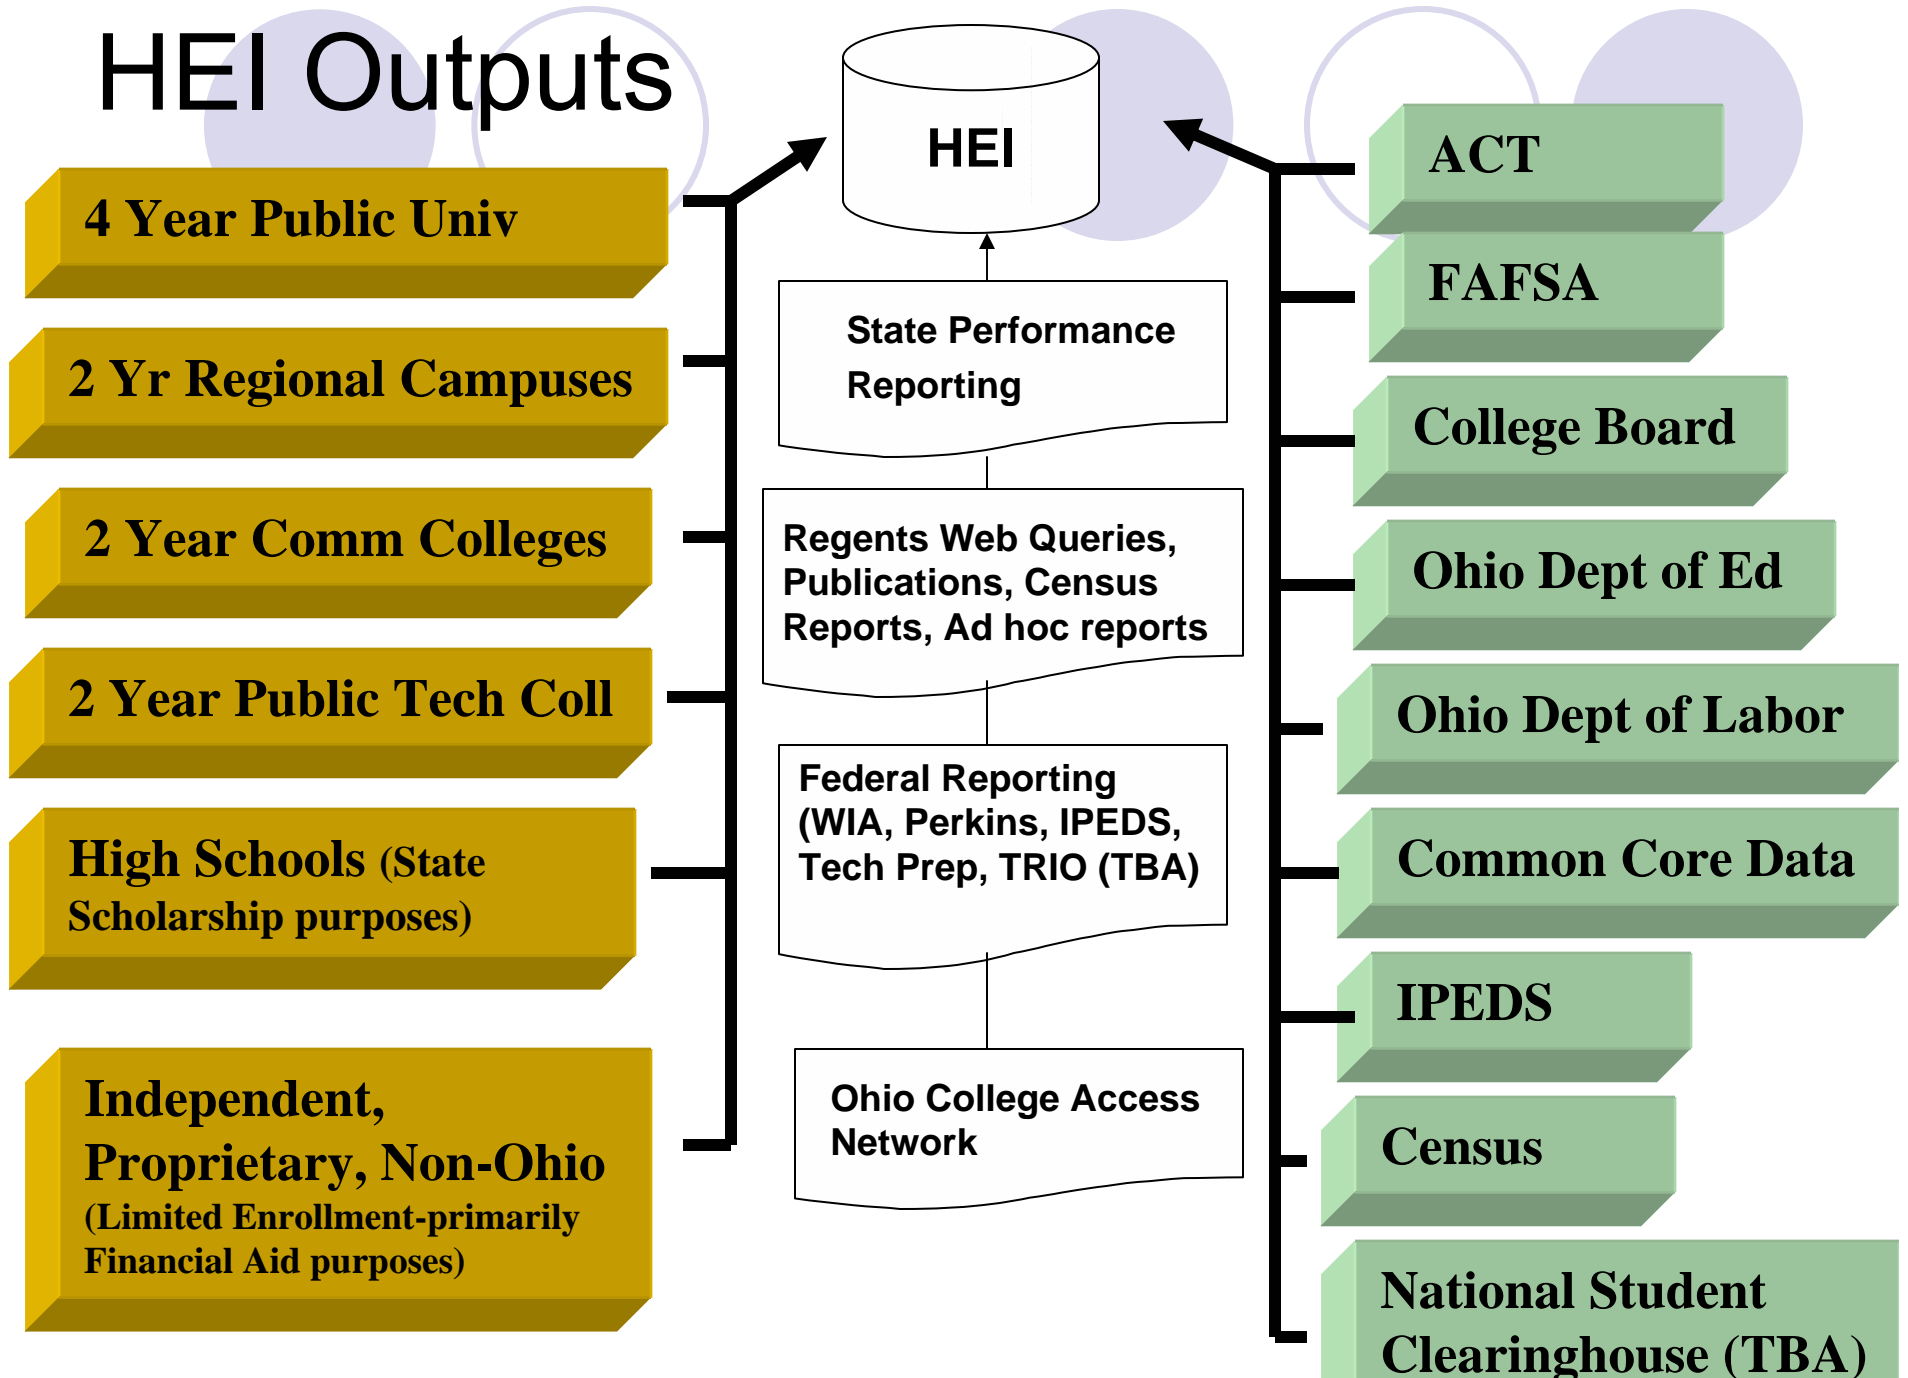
HEI Outputs

4 Year Public Univ

2 Yr Regional Campuses

2 Year Comm Colleges

2 Year Public Tech Coll

High Schools (State Scholarship purposes)

Independent, Proprietary, Non-Ohio (Limited Enrollment-primarily Financial Aid purposes)

HEI

State Performance Reporting

Regents Web Queries, Publications, Census Reports, Ad hoc reports

Federal Reporting (WIA, Perkins, IPEDS, Tech Prep, TRIO (TBA)

Ohio College Access Network

ACT

FAFSA

College Board

Ohio Dept of Ed

Ohio Dept of Labor

Common Core Data

IPEDS

Census

National Student Clearinghouse (TBA)